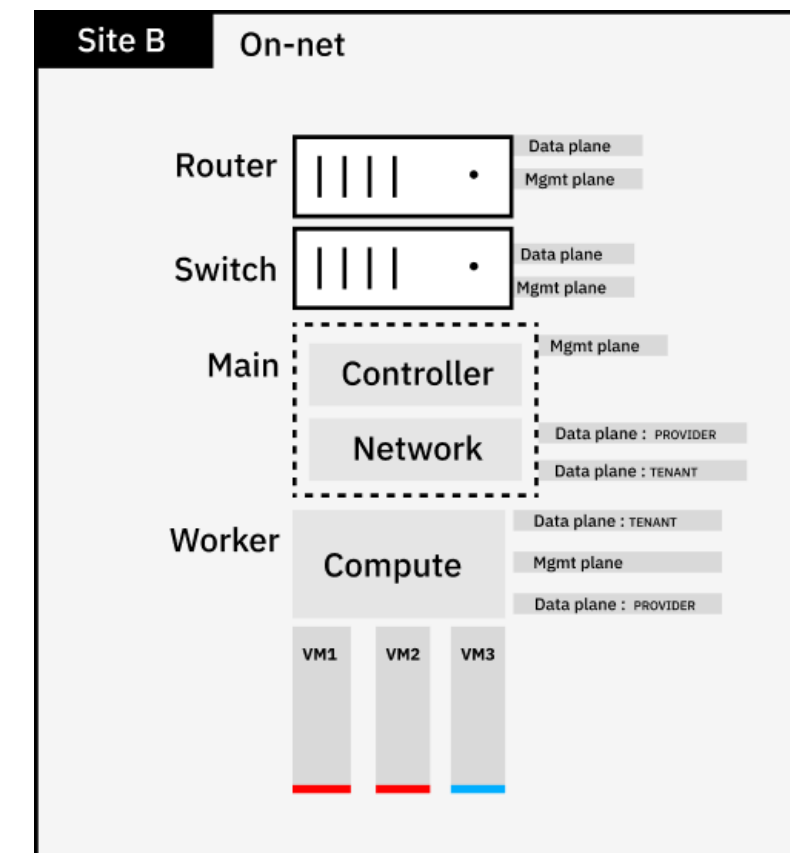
Site B

On-net

Router

Data plane

Mgmt plane

Switch

Data plane

Mgmt plane

Main

Controller

Mgmt plane

Network

Data plane : PROVIDER

Data plane : TENANT

Worker

Compute

Data plane : TENANT

Mgmt plane

Data plane : PROVIDER

VM1

VM2

VM3